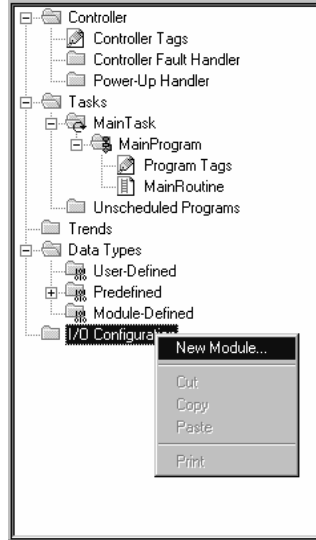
Controller
Controller Tags
Controller Fault Handler
Power-Up Handler
Tasks
MainTask
MainProgram
Program Tags
MainRoutine
Unscheduled Programs
Trends
Data Types
User-Defined
Predefined
Module-Defined
I/O Configura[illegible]
New Module...
Cut
Copy
Paste
Print